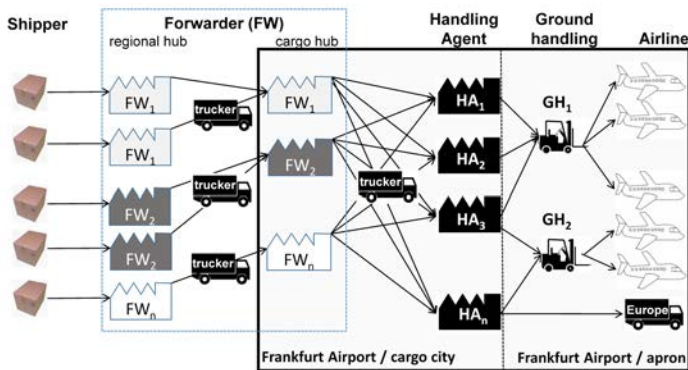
Shipper

Forwarder (FW)
regional hub
cargo hub

Handling Agent

Ground handling

Airline

$FW_1$
$FW_1$
$FW_2$
$FW_2$
$FW_n$

trucker
trucker
trucker

$FW_1$
$FW_2$
$FW_n$

trucker

$HA_1$
$HA_2$
$HA_3$
$HA_n$

$GH_1$
$GH_2$

Europe

Frankfurt Airport / cargo city

Frankfurt Airport / apron